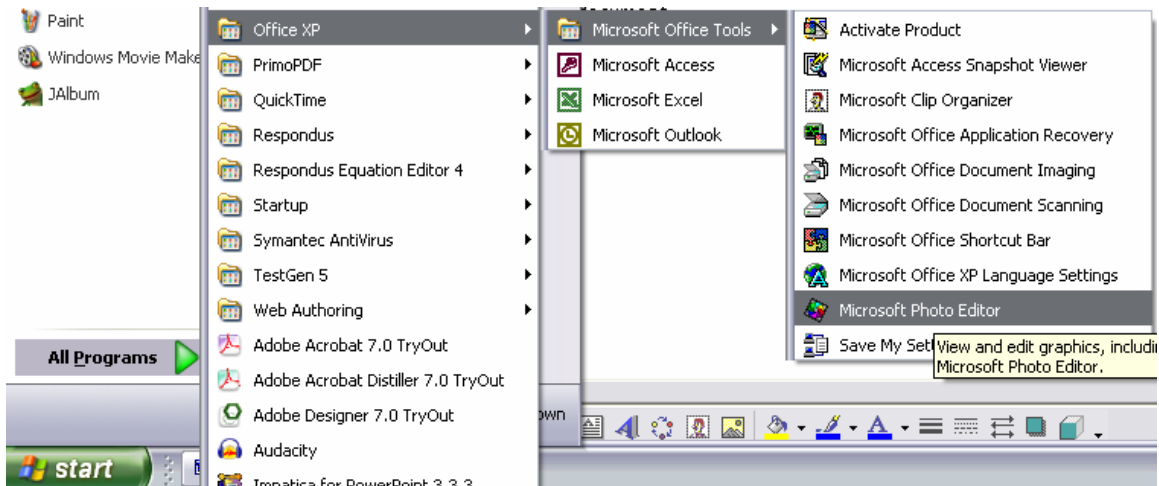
Paint
Windows Movie Make
JAlbum
All Programs
start

Office XP
PrimoPDF
QuickTime
Respondus
Respondus Equation Editor 4
Startup
Symantec AntiVirus
TestGen 5
Web Authoring
Adobe Acrobat 7.0 TryOut
Adobe Acrobat Distiller 7.0 TryOut
Adobe Designer 7.0 TryOut
Audacity
Impatica for PowerPoint 3.3.3

Microsoft Office Tools
Microsoft Access
Microsoft Excel
Microsoft Outlook

Activate Product
Microsoft Access Snapshot Viewer
Microsoft Clip Organizer
Microsoft Office Application Recovery
Microsoft Office Document Imaging
Microsoft Office Document Scanning
Microsoft Office Shortcut Bar
Microsoft Office XP Language Settings
Microsoft Photo Editor
Save My Sett
View and edit graphics, includin Microsoft Photo Editor.

own